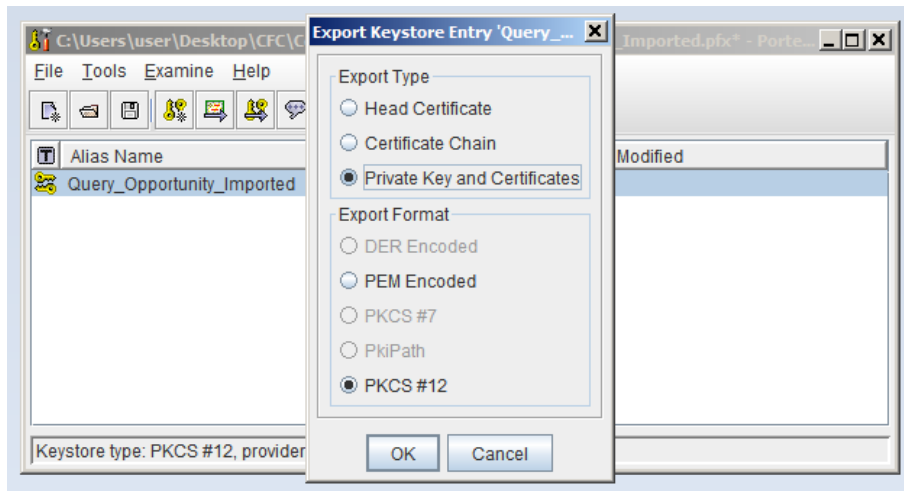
C:\Users\user\Desktop\CFC\C

_Imported.pfx* - Porte...

File Tools Examine Help

T Alias Name

Modified

Query_Opportunity_Imported

Keystore type: PKCS #12, provider

Export Keystore Entry 'Query_...

Export Type

Head Certificate

Certificate Chain

Private Key and Certificates

Export Format

DER Encoded

PEM Encoded

PKCS #7

PkiPath

PKCS #12

OK

Cancel